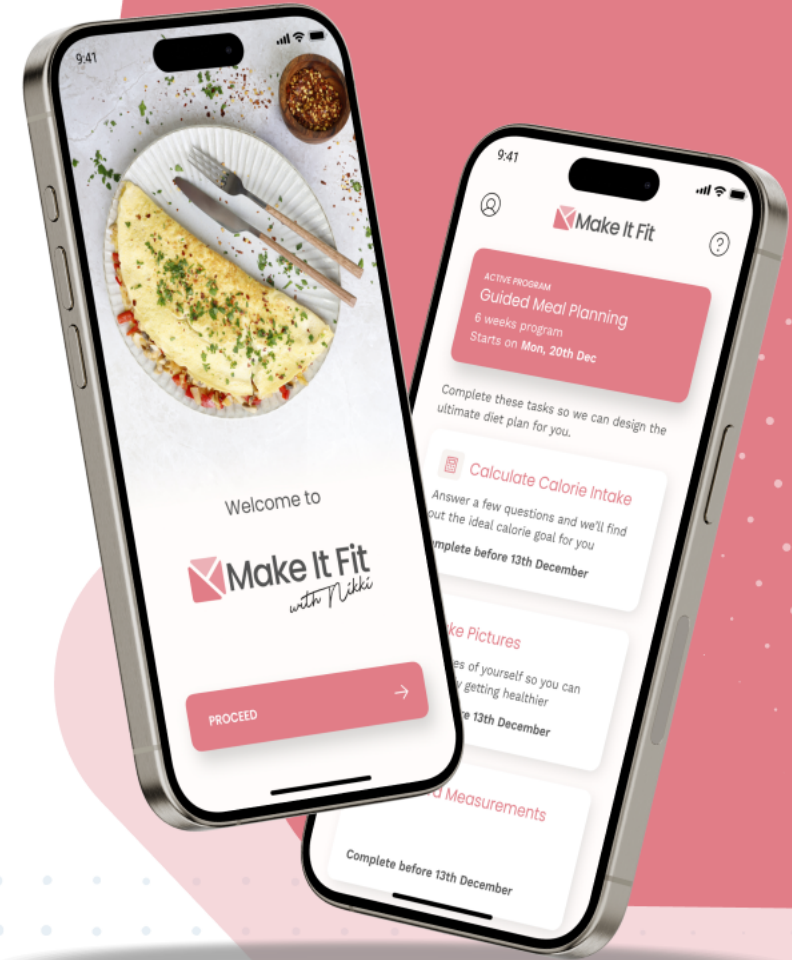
9:41

Welcome to

Make It Fit
with Nikki

PROCEED

9:41

Make It Fit

ACTIVE PROGRAM
Guided Meal Planning
6 weeks program
Starts on Mon, 20th Dec

Complete these tasks so we can design the ultimate diet plan for you.

Calculate Calorie Intake
Answer a few questions and we'll find out the ideal calorie goal for you
Complete before 13th December

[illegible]ke Pictures
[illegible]es of yourself so you can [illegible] getting healthier
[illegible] 13th December

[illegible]d Measurements
Complete before 13th December